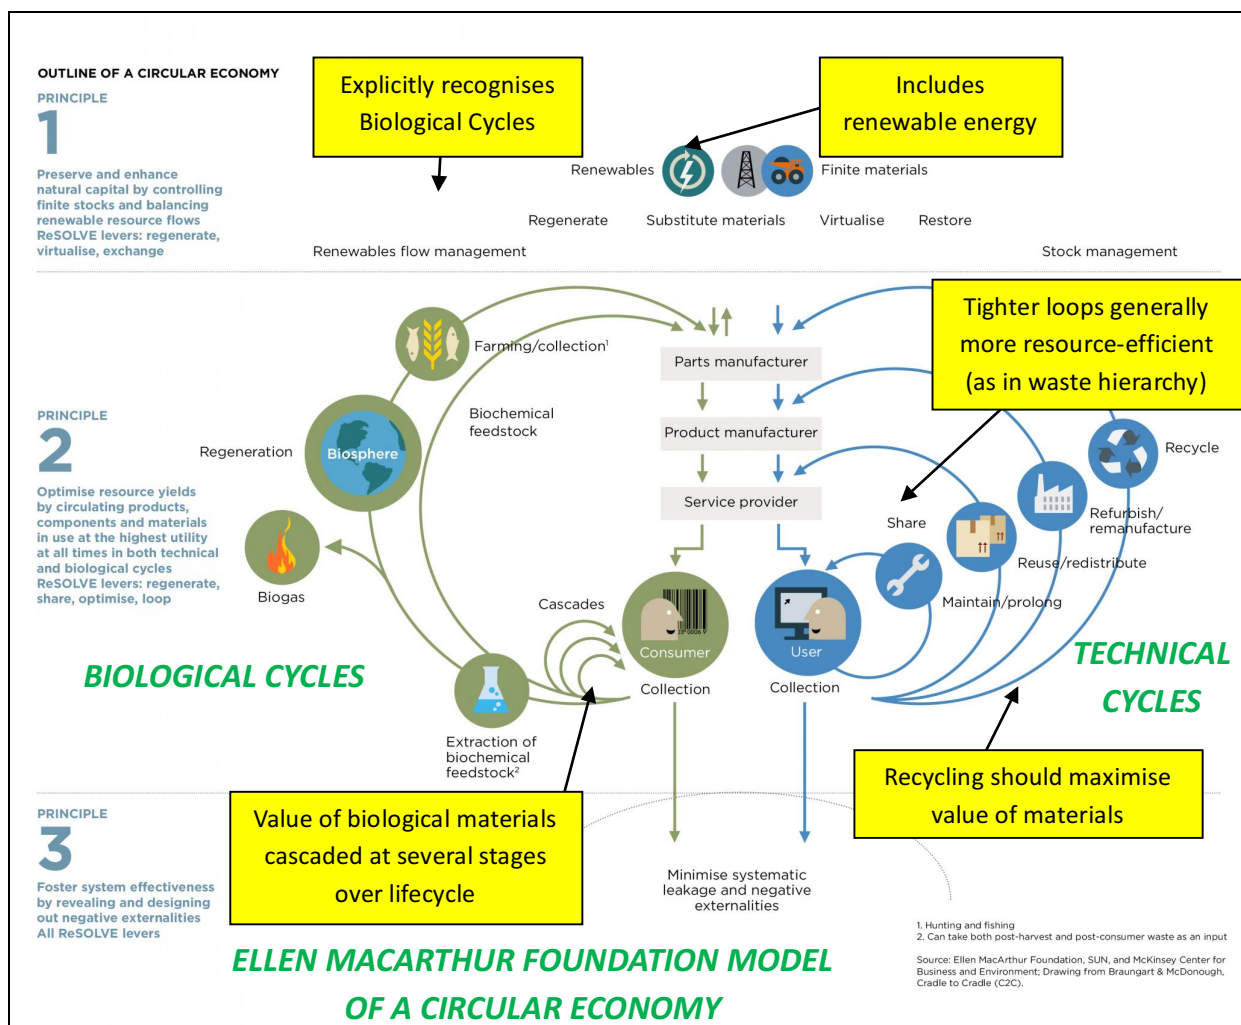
OUTLINE OF A CIRCULAR ECONOMY

PRINCIPLE
1
Preserve and enhance natural capital by controlling finite stocks and balancing renewable resource flows
ReSOLVE levers: regenerate, virtualise, exchange

Explicitly recognises Biological Cycles

Includes renewable energy

Renewables

Finite materials

Regenerate Substitute materials Virtualise Restore

Renewables flow management

Stock management

PRINCIPLE
2
Optimise resource yields by circulating products, components and materials in use at the highest utility at all times in both technical and biological cycles
ReSOLVE levers: regenerate, share, optimise, loop

Farming/collection$^1$

Biochemical feedstock

Regeneration

Biosphere

Biogas

Parts manufacturer

Product manufacturer

Service provider

Tighter loops generally more resource-efficient (as in waste hierarchy)

Recycle

Refurbish/ remanufacture

Share

Reuse/redistribute

Maintain/prolong

Cascades

Consumer

User

Collection

Collection

BIOLOGICAL CYCLES

TECHNICAL CYCLES

Extraction of biochemical feedstock$^2$

Recycling should maximise value of materials

PRINCIPLE
3
Foster system effectiveness by revealing and designing out negative externalities
All ReSOLVE levers

Value of biological materials cascaded at several stages over lifecycle

Minimise systematic leakage and negative externalities

1. Hunting and fishing
2. Can take both post-harvest and post-consumer waste as an input

Source: Ellen MacArthur Foundation, SUN, and McKinsey Center for Business and Environment; Drawing from Braungart & McDonough, Cradle to Cradle (C2C).

ELLEN MACARTHUR FOUNDATION MODEL OF A CIRCULAR ECONOMY